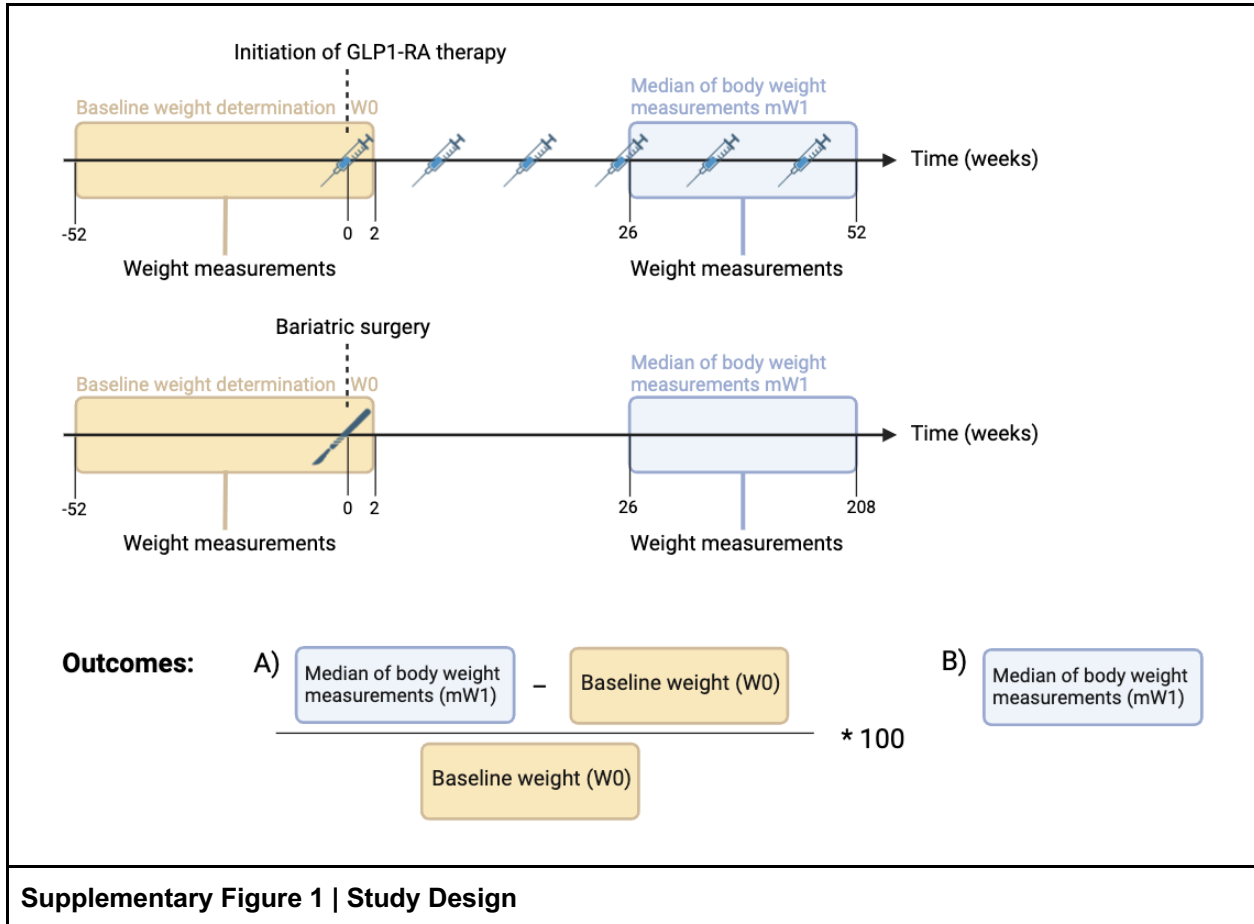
Initiation of GLP1-RA therapy

Baseline weight determination W0

Median of body weight measurements mW1

Time (weeks)

-52

0 2

26

52

Weight measurements

Weight measurements

Bariatric surgery

Baseline weight determination W0

Median of body weight measurements mW1

Time (weeks)

-52

0 2

26

208

Weight measurements

Weight measurements

Outcomes: A) $\frac{\text{Median of body weight measurements (mW1)} - \text{Baseline weight (W0)}}{\text{Baseline weight (W0)}} * 100$

B) Median of body weight measurements (mW1)

Supplementary Figure 1 | Study Design